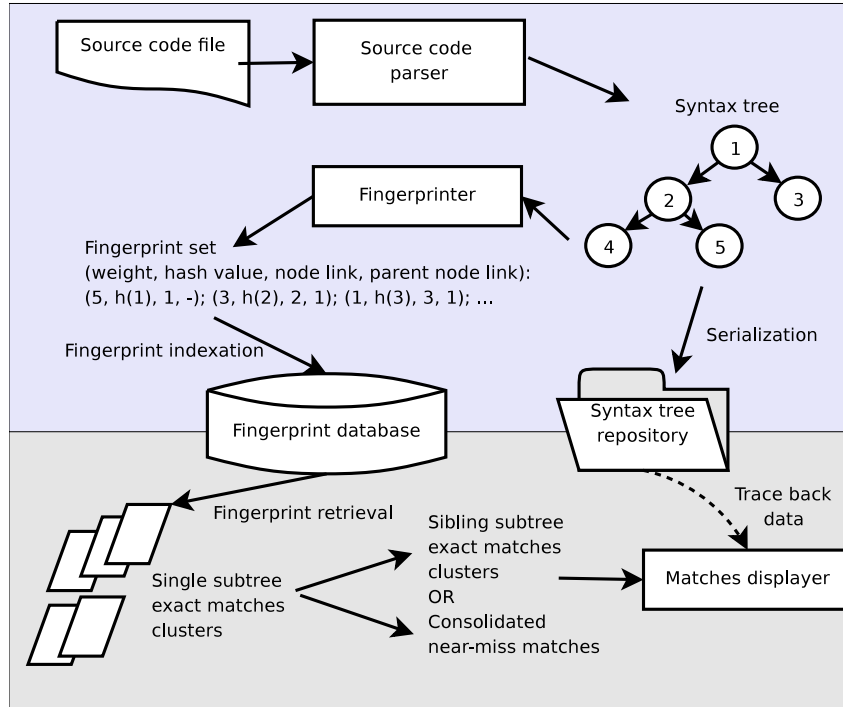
Source code file

Source code parser

Syntax tree

1

2

3

4

5

Fingerprinter

Fingerprint set
(weight, hash value, node link, parent node link):
(5, h(1), 1, -); (3, h(2), 2, 1); (1, h(3), 3, 1); ...

Fingerprint indexation

Serialization

Fingerprint database

Syntax tree repository

Fingerprint retrieval

Trace back data

Single subtree exact matches clusters

Sibling subtree exact matches clusters
OR
Consolidated near-miss matches

Matches displayer